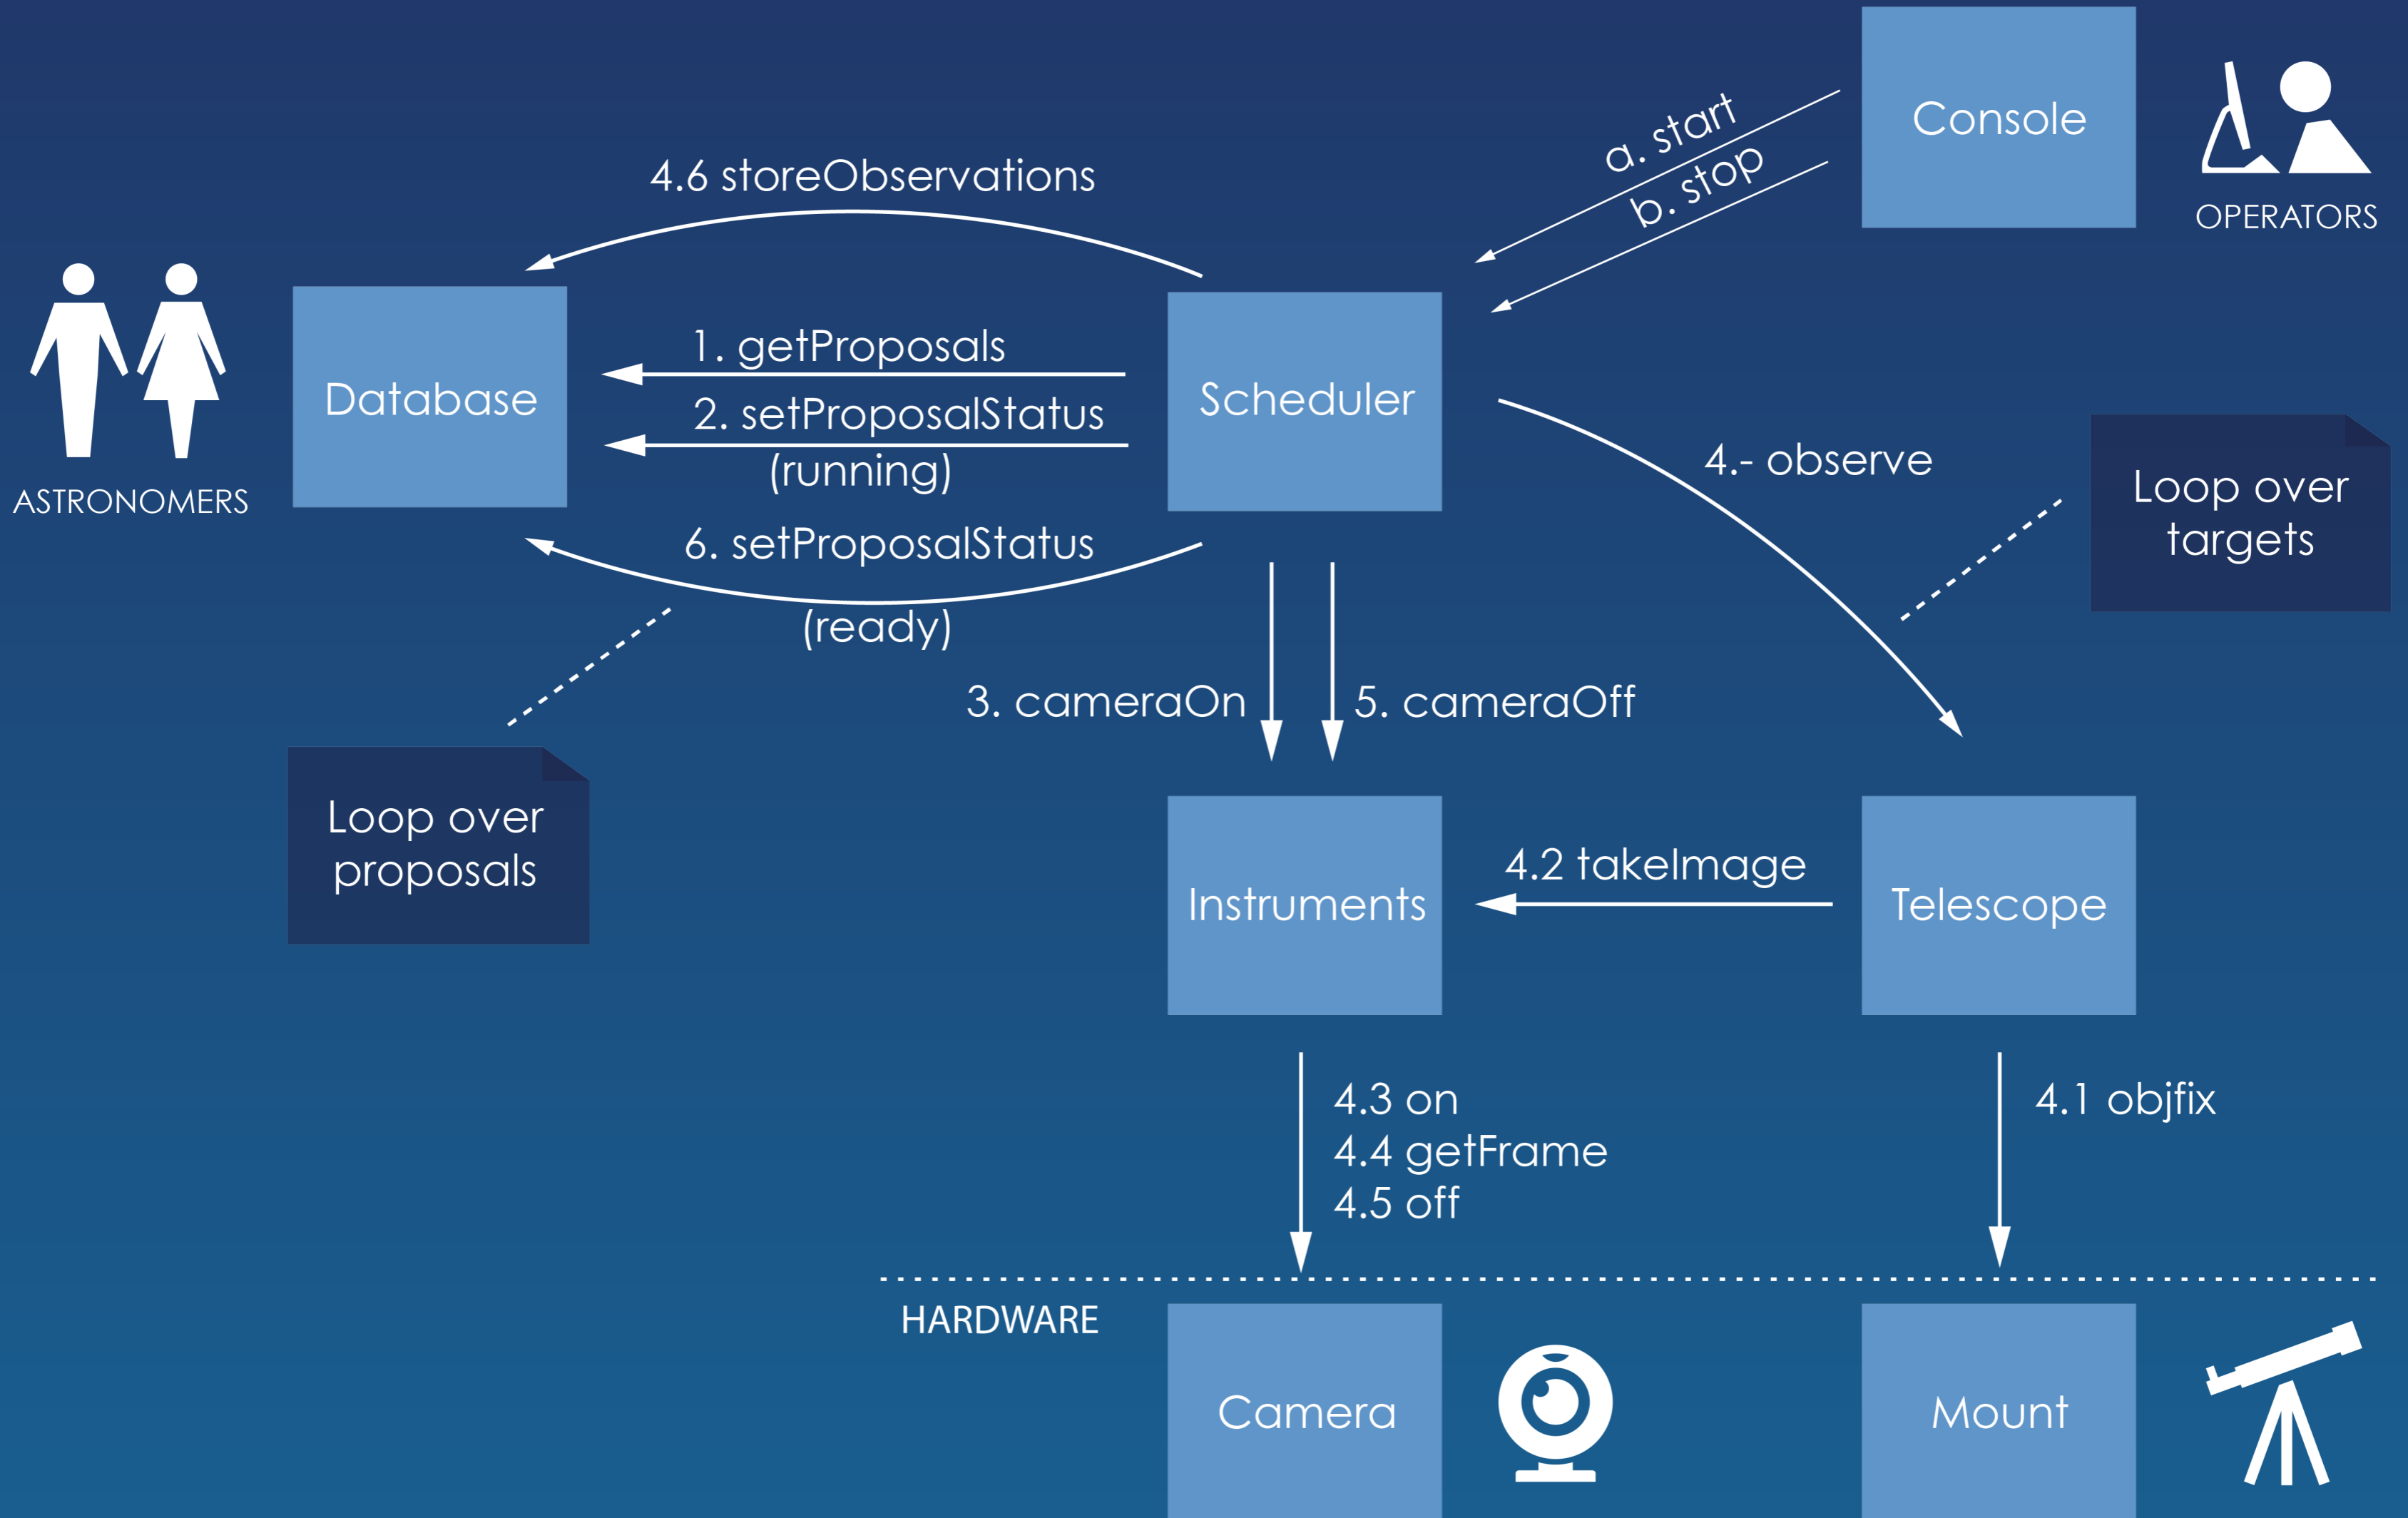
Console

OPERATORS

a. start

b. stop

4.6 storeObservations

ASTRONOMERS

Database

1. getProposals

2. setProposalStatus (running)

Scheduler

4.- observe

Loop over targets

6. setProposalStatus (ready)

3. cameraOn

5. cameraOff

Loop over proposals

Instruments

4.2 takeImage

Telescope

4.3 on
4.4 getFrame
4.5 off

4.1 objfix

HARDWARE

Camera

Mount